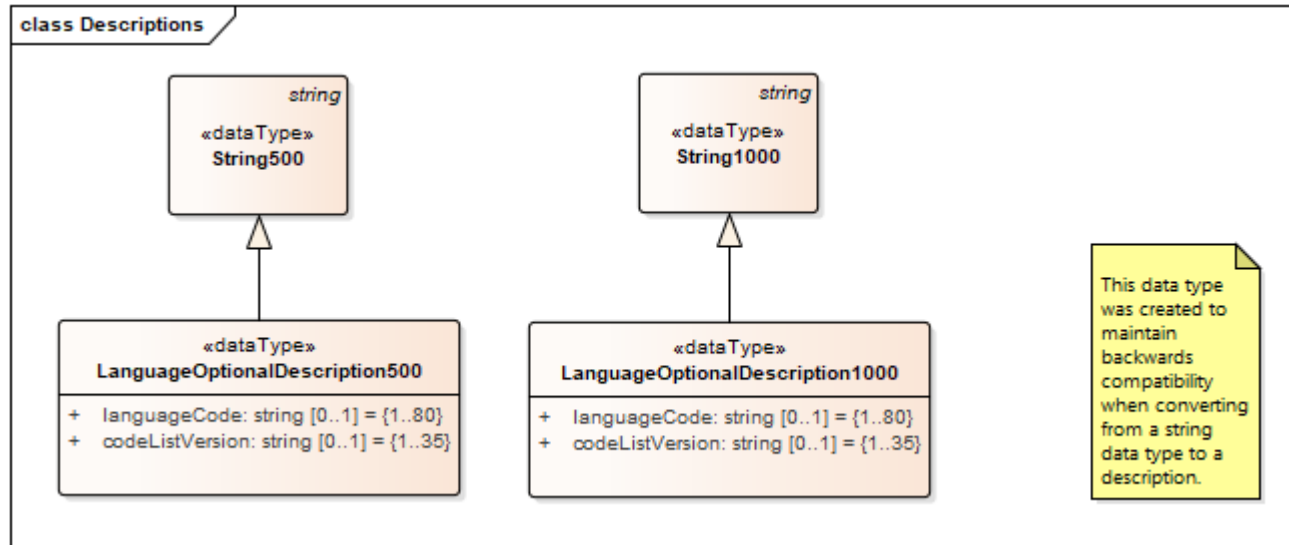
class Descriptions

string
«dataType»
String500

string
«dataType»
String1000

«dataType»
LanguageOptionalDescription500

+ languageCode: string [0..1] = {1..80}
+ codeListVersion: string [0..1] = {1..35}

«dataType»
LanguageOptionalDescription1000

+ languageCode: string [0..1] = {1..80}
+ codeListVersion: string [0..1] = {1..35}

This data type was created to maintain backwards compatibility when converting from a string data type to a description.